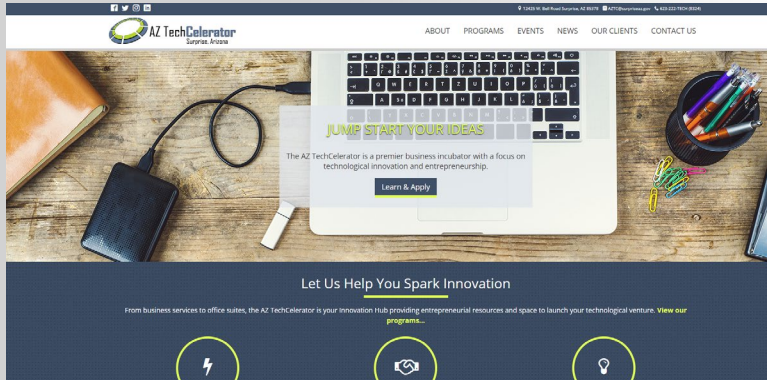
12425 W. Bell Road Surprise, AZ 85378 AZTC@surpriseaz.gov 623-222-TECH (8324)

AZ TechCelerator
Surprise, Arizona

ABOUT PROGRAMS EVENTS NEWS OUR CLIENTS CONTACT US

JUMP START YOUR IDEAS

The AZ TechCelerator is a premier business incubator with a focus on technological innovation and entrepreneurship.

Learn & Apply

Let Us Help You Spark Innovation

From business services to office suites, the AZ TechCelerator is your Innovation Hub providing entrepreneurial resources and space to launch your technological venture. View our programs...